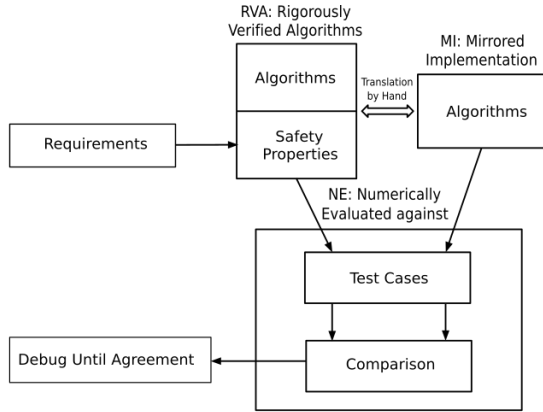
RVA: Rigorously Verified Algorithms

Algorithms

Safety Properties

Translation by Hand

MI: Mirrored Implementation

Algorithms

Requirements

NE: Numerically Evaluated against

Test Cases

Comparison

Debug Until Agreement